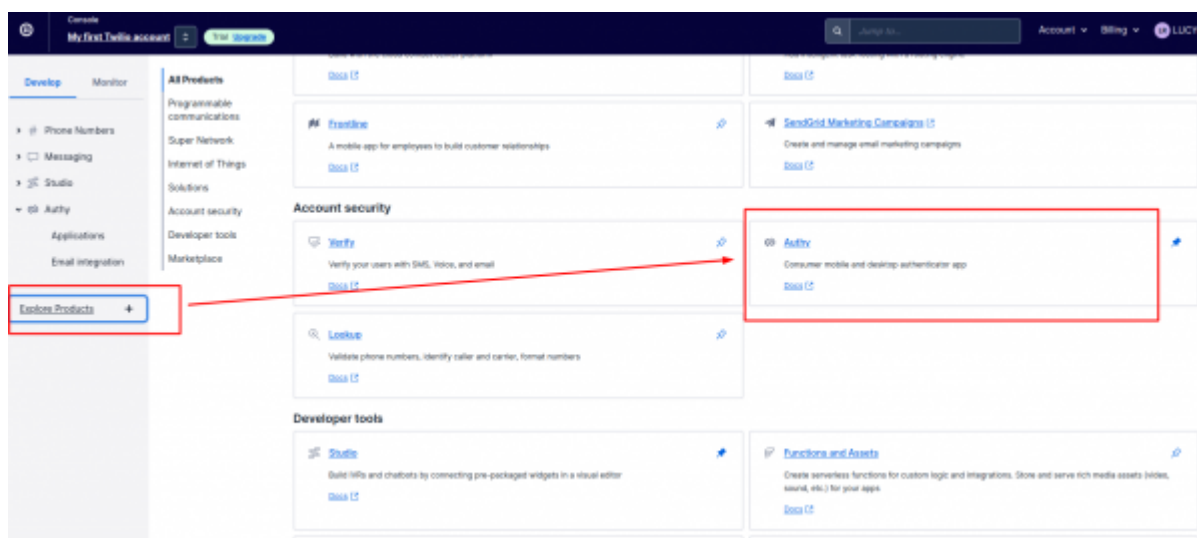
Console
My first Twilio account
Trial Upgrade
Jump to...
Account
Billing
LUCY

Develop
Monitor

Phone Numbers
Messaging
Studio
Authy
Applications
Email integration

Explore Products +

All Products
Programmable communications
Super Network
Internet of Things
Solutions
Account security
Developer tools
Marketplace

Docs
Docs

Frontline
A mobile app for employees to build customer relationships
Docs

SendGrid Marketing Campaigns
Create and manage email marketing campaigns
Docs

Account security

Verify
Verify your users with SMS, Voice, and email
Docs

Authy
Consumer mobile and desktop authenticator app
Docs

Lookup
Validate phone numbers, identify caller and carrier, format numbers
Docs

Developer tools

Studio
Build IVRs and chatbots by connecting pre-packaged widgets in a visual editor
Docs

Functions and Assets
Create serverless functions for custom logic and integrations. Store and serve rich media assets (video, sound, etc.) for your apps.
Docs